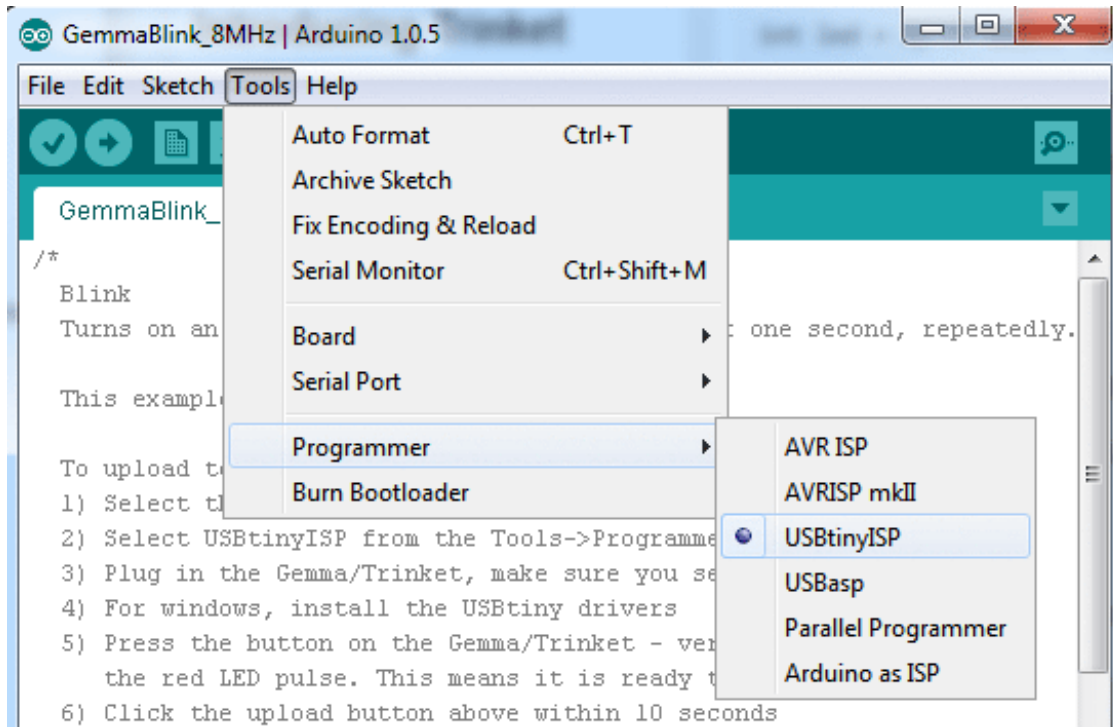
GemmaBlink_8MHz | Arduino 1.0.5

File Edit Sketch Tools Help

GemmaBlink_

Auto Format Ctrl+T
Archive Sketch
Fix Encoding & Reload
Serial Monitor Ctrl+Shift+M
Board
Serial Port
Programmer
Burn Bootloader

AVR ISP
AVRISP mkII
USBtinyISP
USBasp
Parallel Programmer
Arduino as ISP

/*
Blink
Turns on an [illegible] one second, repeatedly.

This exampl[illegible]

To upload t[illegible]
1) Select t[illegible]
2) Select USBtinyISP from the Tools->Programme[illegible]
3) Plug in the Gemma/Trinket, make sure you se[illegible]
4) For windows, install the USBtiny drivers
5) Press the button on the Gemma/Trinket - ver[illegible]
the red LED pulse. This means it is ready t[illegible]
6) Click the upload button above within 10 seconds